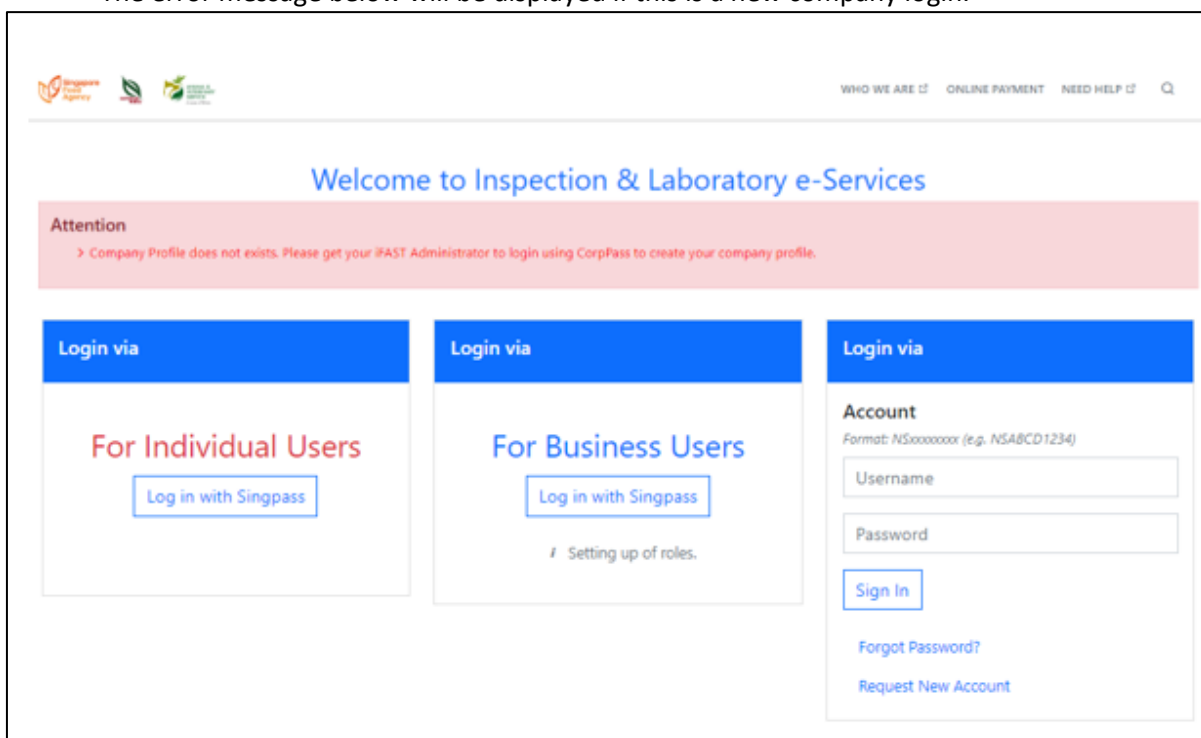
The error message below will be displayed if this is a new company login.

Singapore Food Agency

WHO WE ARE ONLINE PAYMENT NEED HELP

Welcome to Inspection & Laboratory e-Services

Attention

> Company Profile does not exists. Please get your iFAST Administrator to login using CorpPass to create your company profile.

Login via

For Individual Users

Log in with Singpass

Login via

For Business Users

Log in with Singpass

Setting up of roles.

Login via

Account

Format: NSxxxxxxxx (e.g. NSABCD1234)

Username

Password

Sign In

Forgot Password?

Request New Account